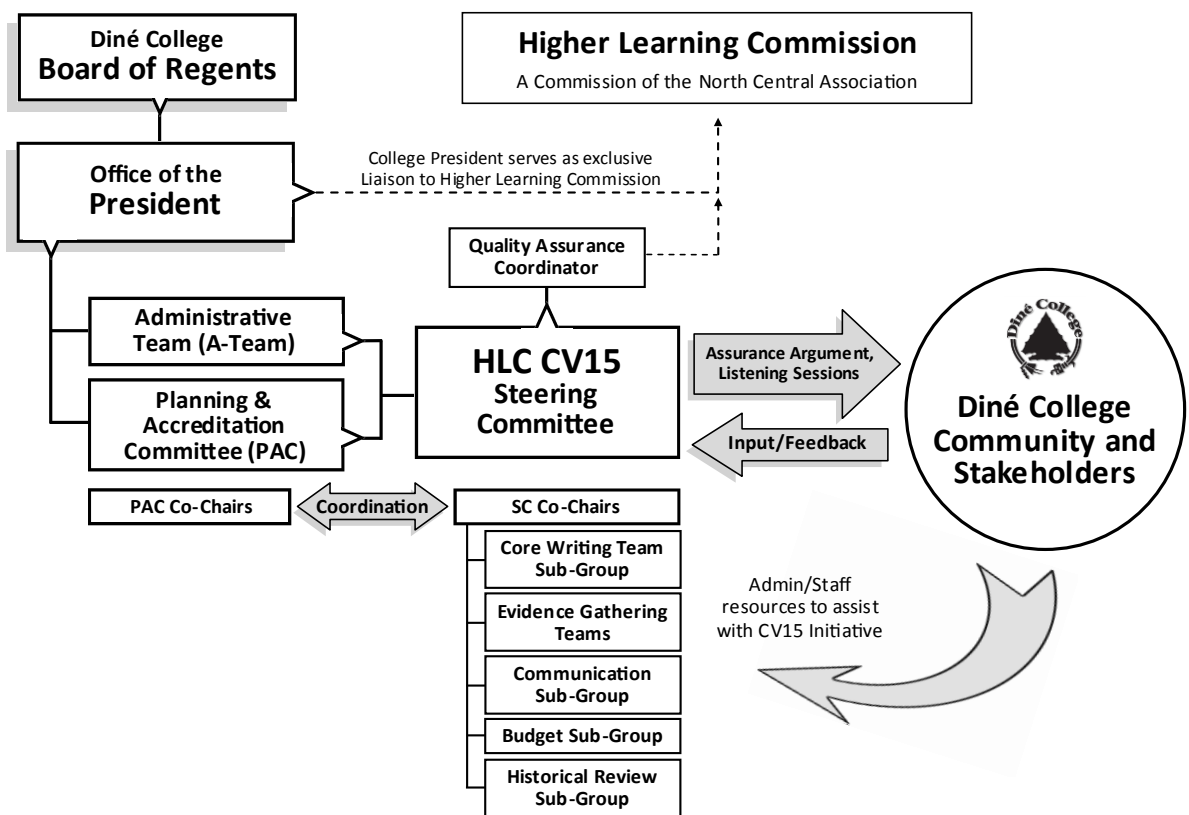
Diné College
Board of Regents

Higher Learning Commission
A Commission of the North Central Association

Office of the
President

College President serves as exclusive Liaison to Higher Learning Commission

Quality Assurance Coordinator

Administrative Team (A-Team)

Planning & Accreditation Committee (PAC)

HLC CV15
Steering Committee

Assurance Argument, Listening Sessions

Input/Feedback

Diné College

Diné College Community and Stakeholders

PAC Co-Chairs

Coordination

SC Co-Chairs

Core Writing Team Sub-Group

Evidence Gathering Teams

Communication Sub-Group

Budget Sub-Group

Historical Review Sub-Group

Admin/Staff resources to assist with CV15 Initiative